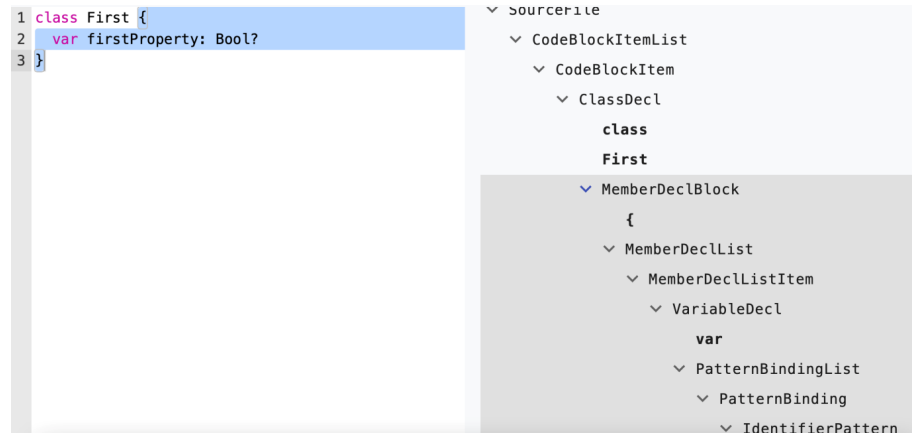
1 class First {
2   var firstProperty: Bool?
3 }

SourceFile
CodeBlockItemList
CodeBlockItem
ClassDecl
class
First
MemberDeclBlock
{
MemberDeclList
MemberDeclListItem
VariableDecl
var
PatternBindingList
PatternBinding
IdentifierPattern